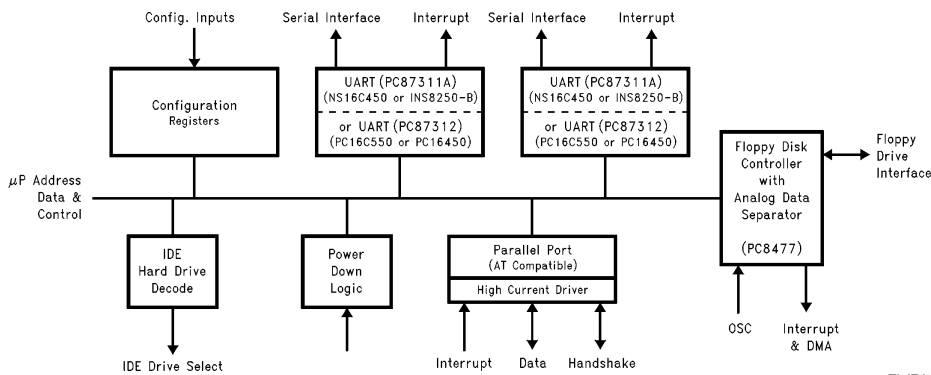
Config. Inputs

Serial Interface

Interrupt

Serial Interface

Interrupt

Configuration
Registers

UART (PC87311A)
(NS16C450 or INS8250-B)
or UART (PC87312)
(PC16C550 or PC16450)

UART (PC87311A)
(NS16C450 or INS8250-B)
or UART (PC87312)
(PC16C550 or PC16450)

Floppy Disk Controller with Analog Data Separator

(PC8477)

Floppy Drive Interface

$\mu$P Address Data & Control

IDE Hard Drive Decode

Power Down Logic

Parallel Port
(AT Compatible)

High Current Driver

OSC

Interrupt & DMA

IDE Drive Select

Interrupt

Data

Handshake